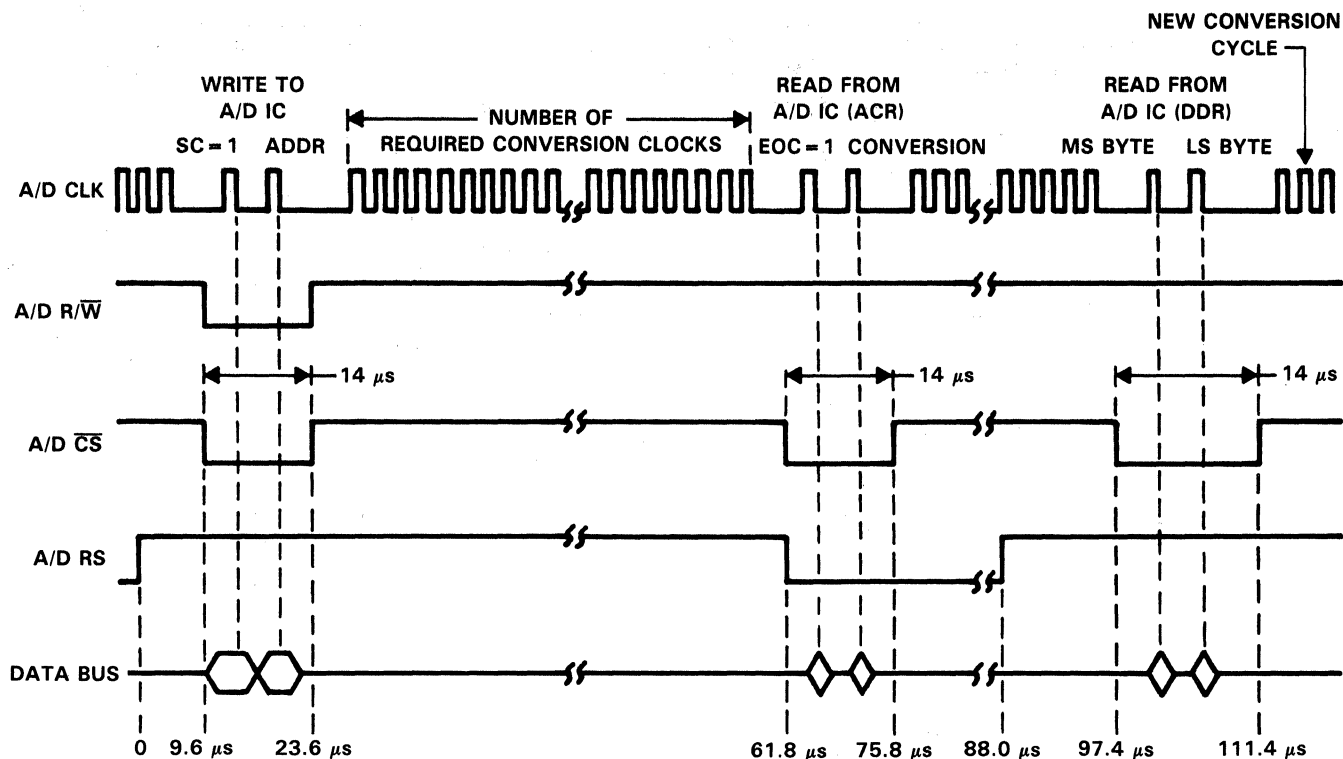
NEW CONVERSION CYCLE

WRITE TO A/D IC

SC = 1 ADDR

NUMBER OF REQUIRED CONVERSION CLOCKS

READ FROM A/D IC (ACR)

EOC = 1 CONVERSION

READ FROM A/D IC (DDR)

MS BYTE LS BYTE

A/D CLK

A/D R/$\overline{W}$

14 $\mu$s

14 $\mu$s

14 $\mu$s

A/D $\overline{CS}$

A/D RS

DATA BUS

0 9.6 $\mu$s 23.6 $\mu$s 61.8 $\mu$s 75.8 $\mu$s 88.0 $\mu$s 97.4 $\mu$s 111.4 $\mu$s